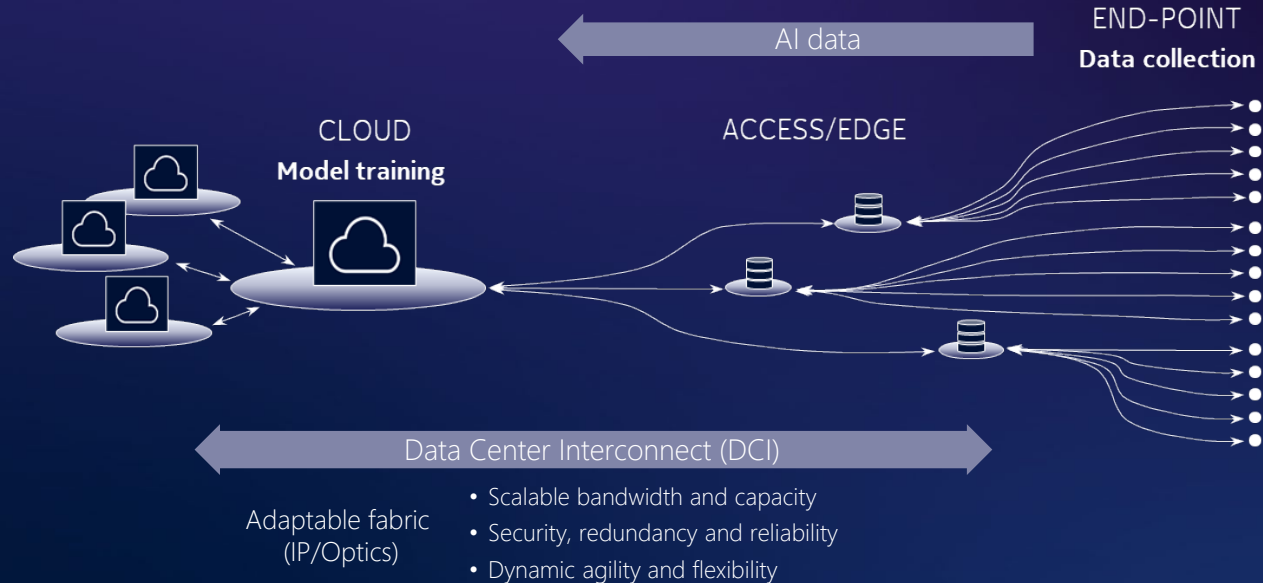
AI data

END-POINT
Data collection

CLOUD
Model training

ACCESS/EDGE

Data Center Interconnect (DCI)

Adaptable fabric (IP/Optics)

• Scalable bandwidth and capacity
• Security, redundancy and reliability
• Dynamic agility and flexibility